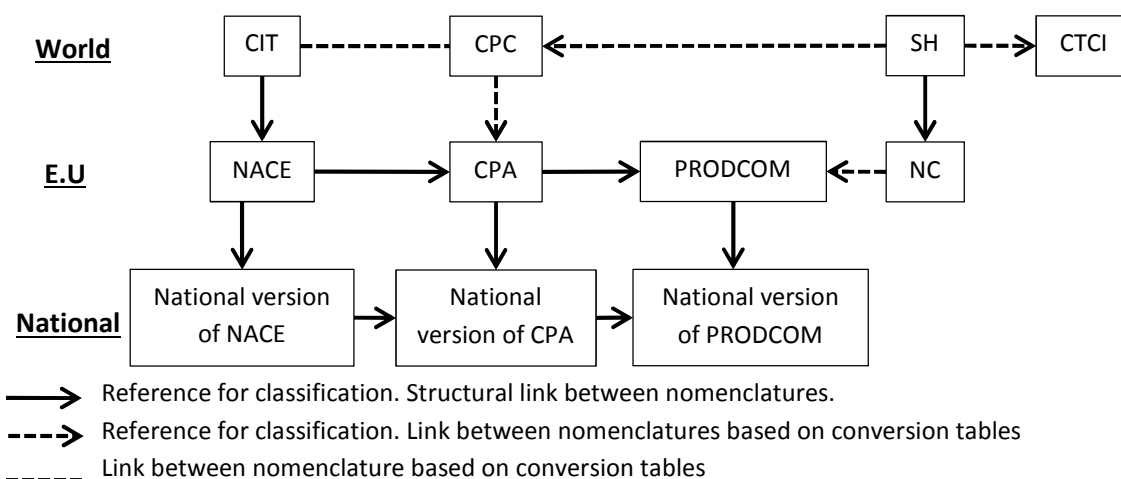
World

CIT

CPC

SH

CTCI

E.U

NACE

CPA

PRODCOM

NC

National

National version of NACE

National version of CPA

National version of PRODCOM

Reference for classification. Structural link between nomenclatures.

Reference for classification. Link between nomenclatures based on conversion tables

Link between nomenclature based on conversion tables